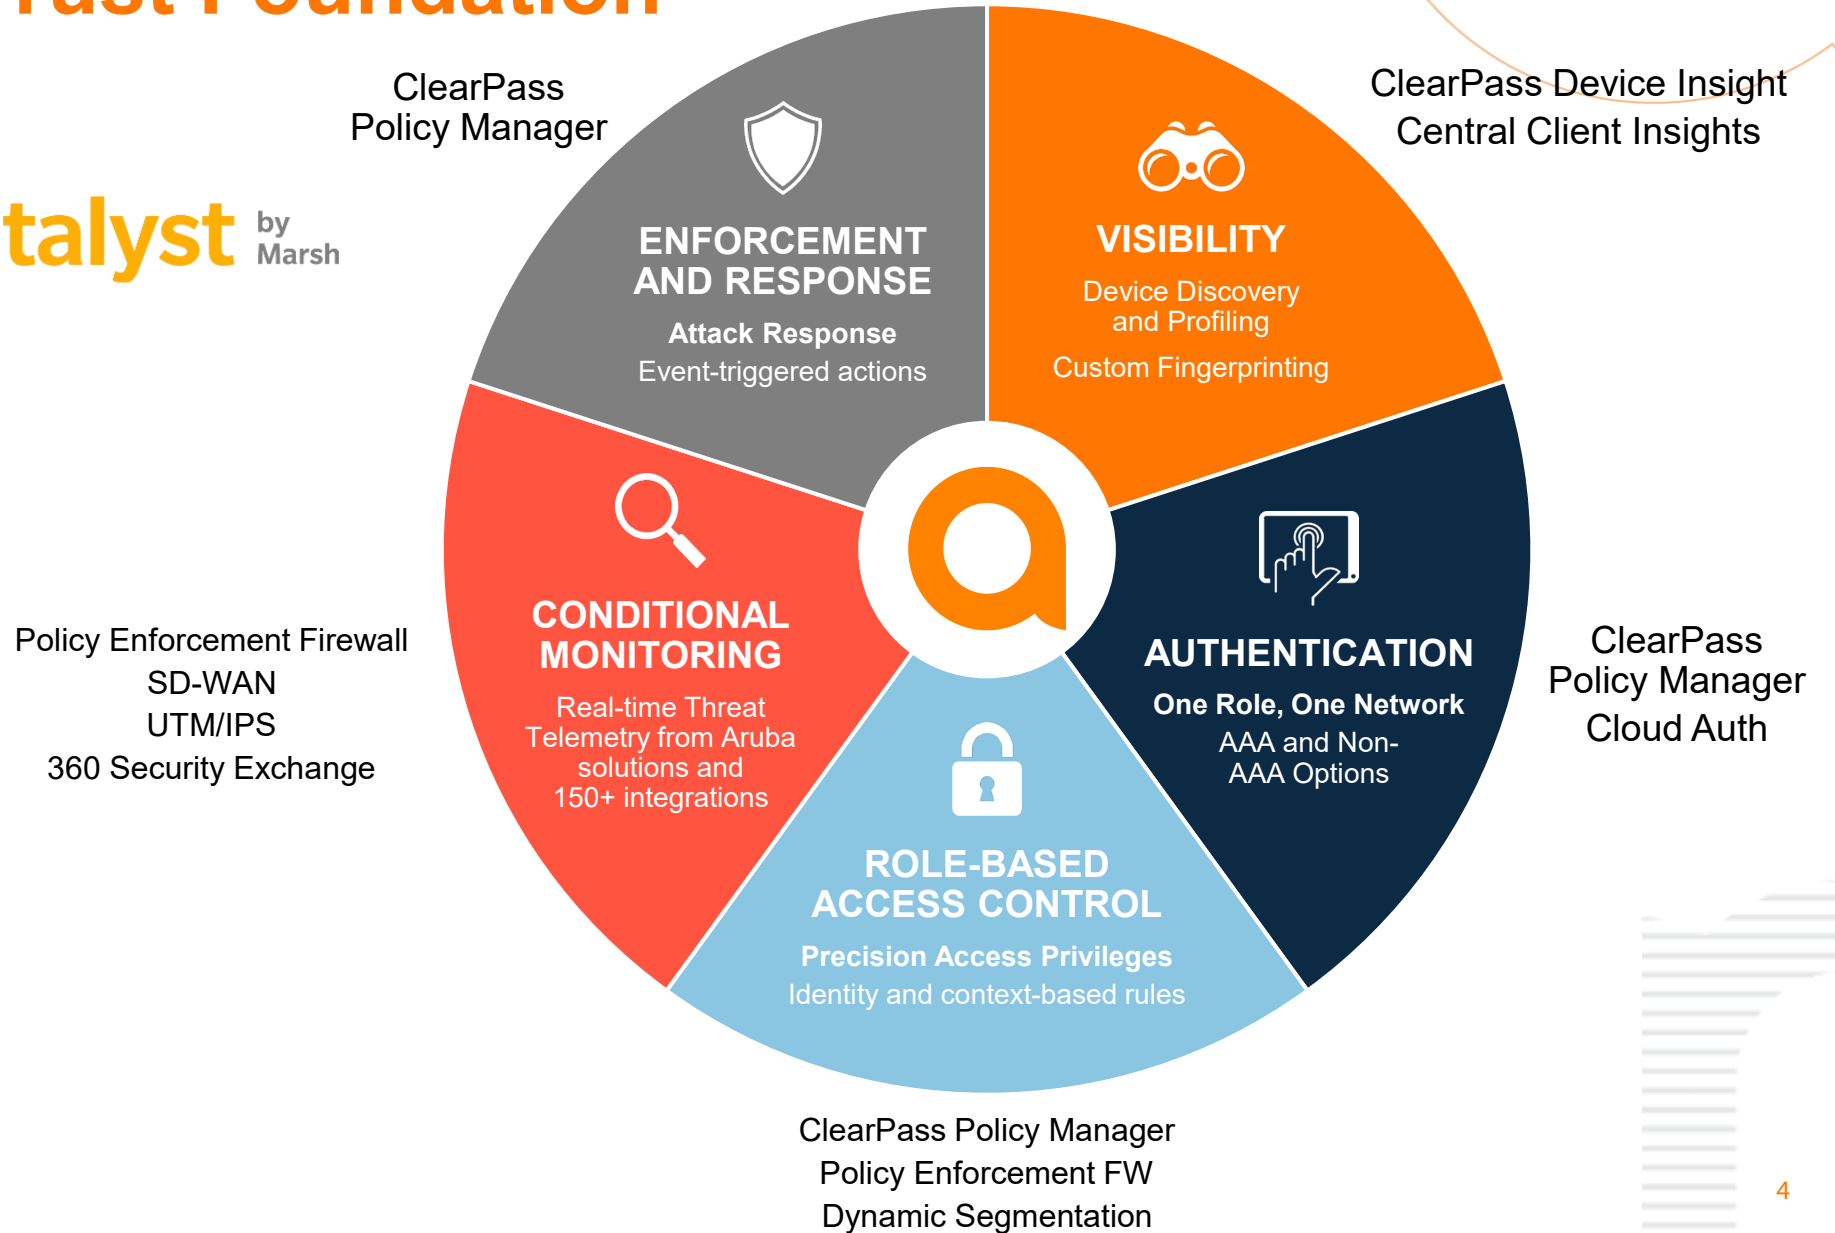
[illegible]

ClearPass Policy Manager

talyst by Marsh

ENFORCEMENT AND RESPONSE

Attack Response

Event-triggered actions

VISIBILITY

Device Discovery and Profiling

Custom Fingerprinting

ClearPass Device Insight
Central Client Insights

CONDITIONAL MONITORING

Real-time Threat Telemetry from Aruba solutions and 150+ integrations

Policy Enforcement Firewall
SD-WAN
UTM/IPS
360 Security Exchange

AUTHENTICATION

One Role, One Network

AAA and Non-AAA Options

ClearPass
Policy Manager
Cloud Auth

ROLE-BASED ACCESS CONTROL

Precision Access Privileges

Identity and context-based rules

ClearPass Policy Manager
Policy Enforcement FW
Dynamic Segmentation

4